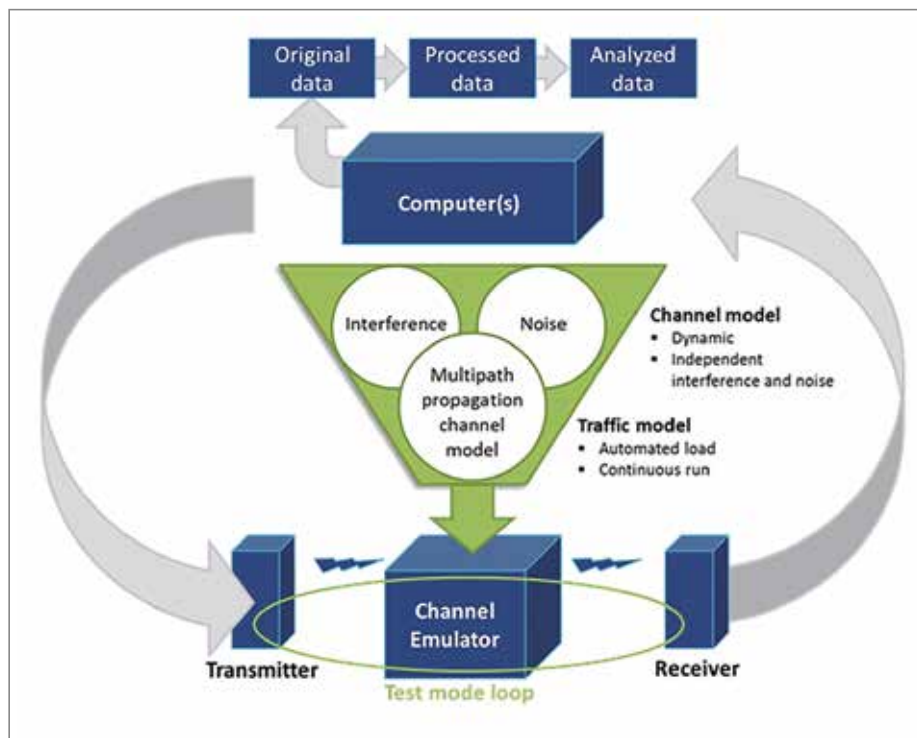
Original data

Processed data

Analyzed data

Computer(s)

Interference

Noise

Multipath propagation channel model

Channel model
• Dynamic
• Independent interference and noise

Traffic model
• Automated load
• Continuous run

Channel Emulator

Transmitter

Receiver

Test mode loop